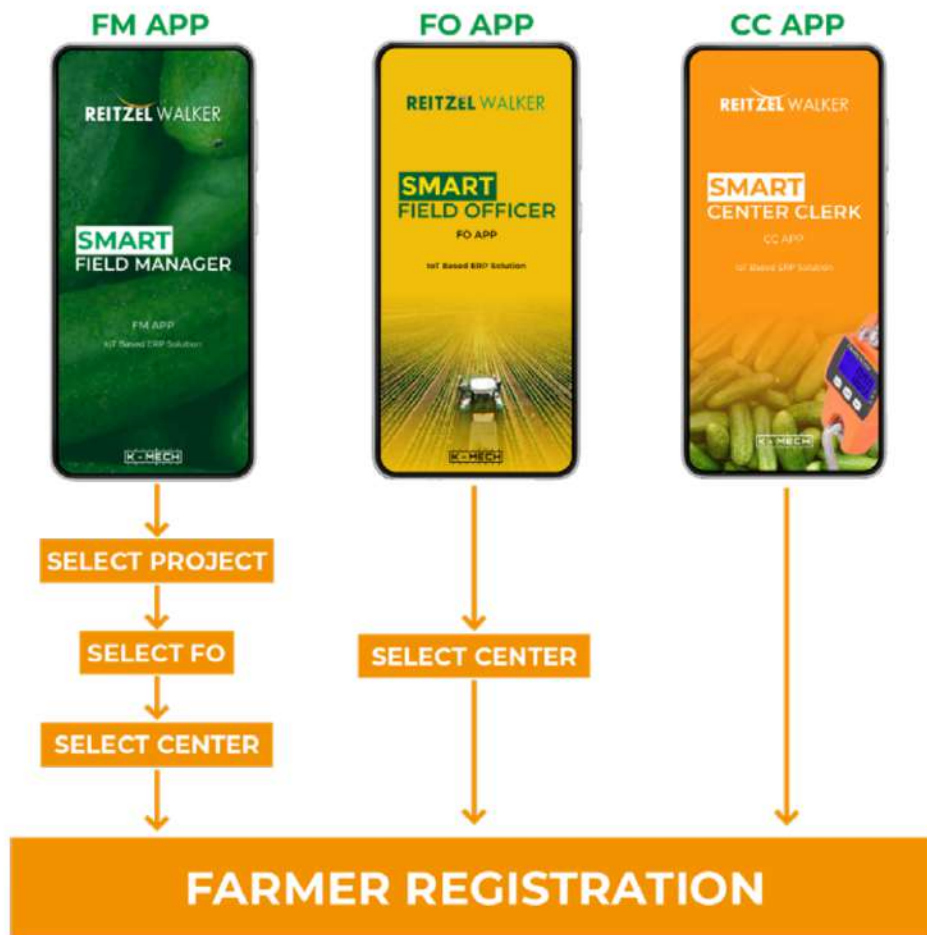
FM APP

REITZEL WALKER

SMART
FIELD MANAGER

FM APP
IoT Based ERP Solution

K-MECH

FO APP

REITZEL WALKER

SMART
FIELD OFFICER

FO APP
IoT Based ERP Solution

K-MECH

CC APP

REITZEL WALKER

SMART
CENTER CLERK

CC APP
IoT Based ERP Solution

K-MECH

SELECT PROJECT

SELECT FO

SELECT CENTER

SELECT CENTER

FARMER REGISTRATION